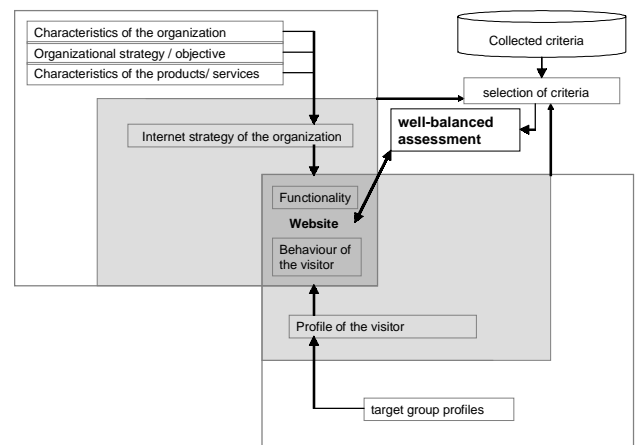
Characteristics of the organization
Organizational strategy / objective
Characteristics of the products/ services

Collected criteria

selection of criteria

Internet strategy of the organization

well-balanced assessment

Functionality
Website
Behaviour of the visitor

Profile of the visitor

target group profiles